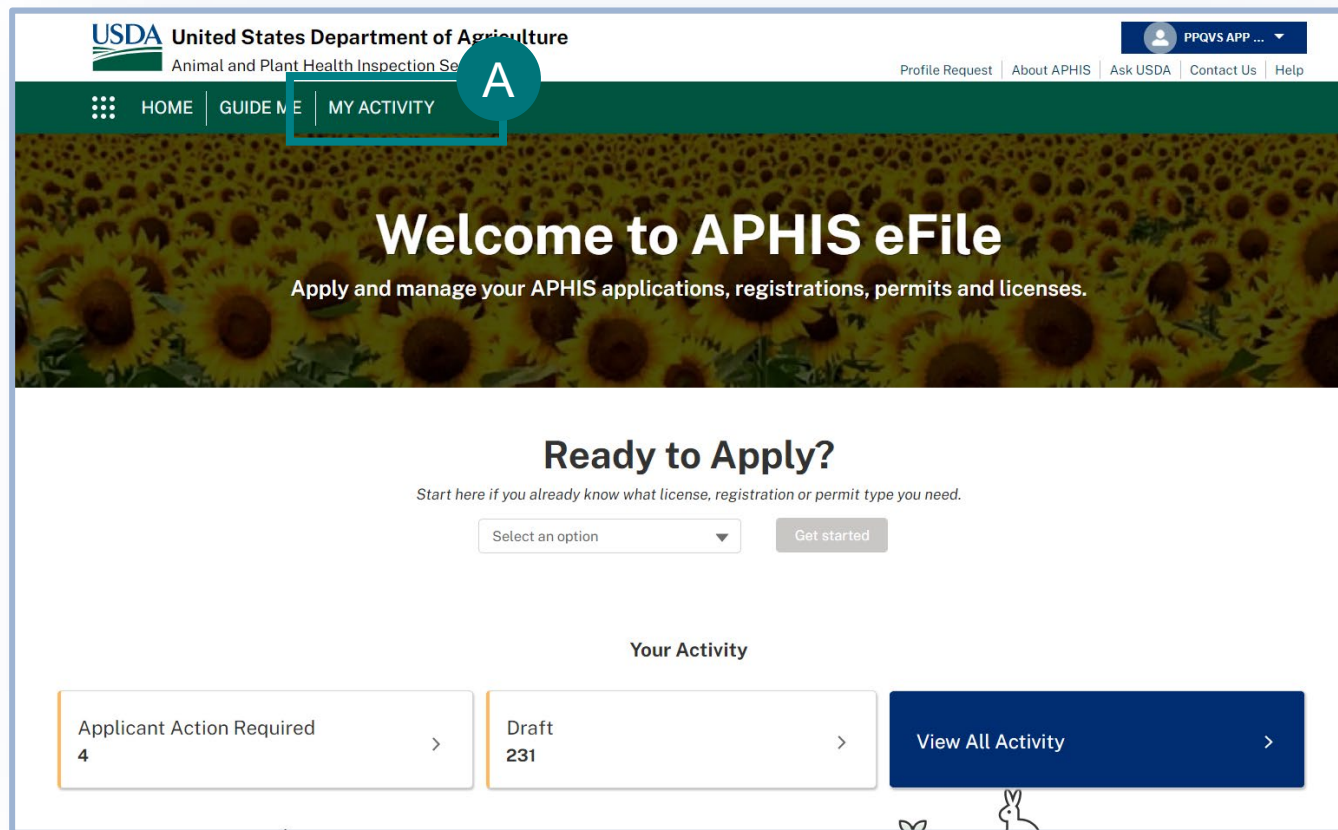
USDA United States Department of Agr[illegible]ulture
Animal and Plant Health Inspection Se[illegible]

PPQVS APP ...

Profile Request | About APHIS | Ask USDA | Contact Us | Help

HOME | GUIDE M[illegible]E | MY ACTIVITY

A

Welcome to APHIS eFile

Apply and manage your APHIS applications, registrations, permits and licenses.

Ready to Apply?

Start here if you already know what license, registration or permit type you need.

Select an option

Get started

Your Activity

Applicant Action Required
4

Draft
231

View All Activity